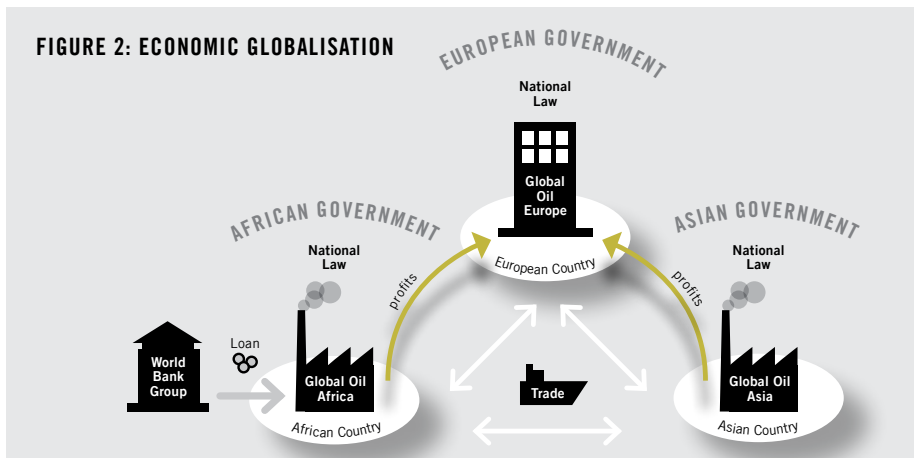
FIGURE 2: ECONOMIC GLOBALISATION

EUROPEAN GOVERNMENT

National Law

Global Oil Europe

European Country

AFRICAN GOVERNMENT

National Law

profits

ASIAN GOVERNMENT

National Law

profits

World Bank Group

Loan

Global Oil Africa

African Country

Trade

Global Oil Asia

Asian Country